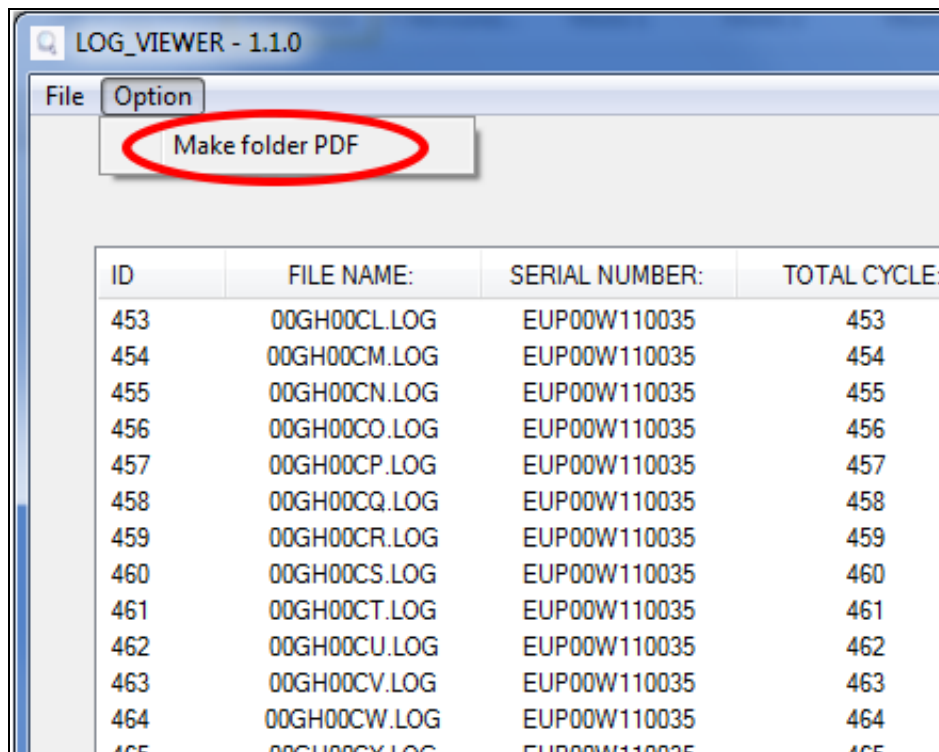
LOG_VIEWER - 1.1.0

File Option

Make folder PDF

| ID | FILE NAME: | SERIAL NUMBER: | TOTAL CYCLE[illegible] |
|---|---|---|---|
| 453 | 00GH00CL.LOG | EUP00W110035 | 453 |
| 454 | 00GH00CM.LOG | EUP00W110035 | 454 |
| 455 | 00GH00CN.LOG | EUP00W110035 | 455 |
| 456 | 00GH00CO.LOG | EUP00W110035 | 456 |
| 457 | 00GH00CP.LOG | EUP00W110035 | 457 |
| 458 | 00GH00CQ.LOG | EUP00W110035 | 458 |
| 459 | 00GH00CR.LOG | EUP00W110035 | 459 |
| 460 | 00GH00CS.LOG | EUP00W110035 | 460 |
| 461 | 00GH00CT.LOG | EUP00W110035 | 461 |
| 462 | 00GH00CU.LOG | EUP00W110035 | 462 |
| 463 | 00GH00CV.LOG | EUP00W110035 | 463 |
| 464 | 00GH00CW.LOG | EUP00W110035 | 464 |
| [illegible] | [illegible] | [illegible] | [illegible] |